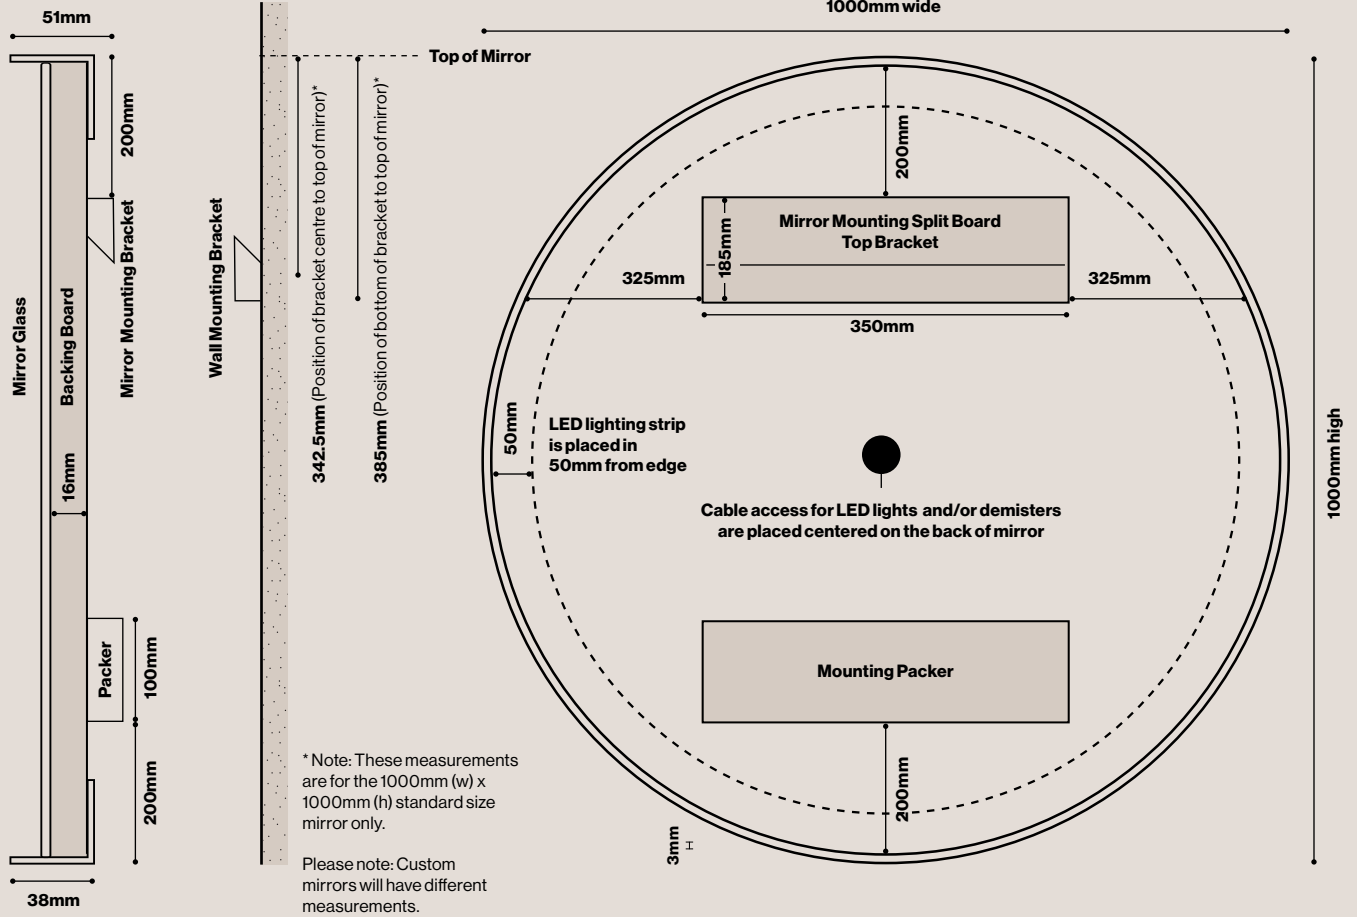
51mm

200mm

Mirror Mounting Bracket

Backing Board

Mirror Glass

16mm

Packer

100mm

200mm

38mm

Wall Mounting Bracket

Top of Mirror

342.5mm (Position of bracket centre to top of mirror)*

385mm (Position of bottom of bracket to top of mirror)*

* Note: These measurements are for the 1000mm (w) x 1000mm (h) standard size mirror only.

Please note: Custom mirrors will have different measurements.

1000mm wide

200mm

Mirror Mounting Split Board
Top Bracket

185mm

325mm

325mm

350mm

50mm

LED lighting strip is placed in 50mm from edge

Cable access for LED lights and/or demisters are placed centered on the back of mirror

Mounting Packer

200mm

3mm

1000mm high